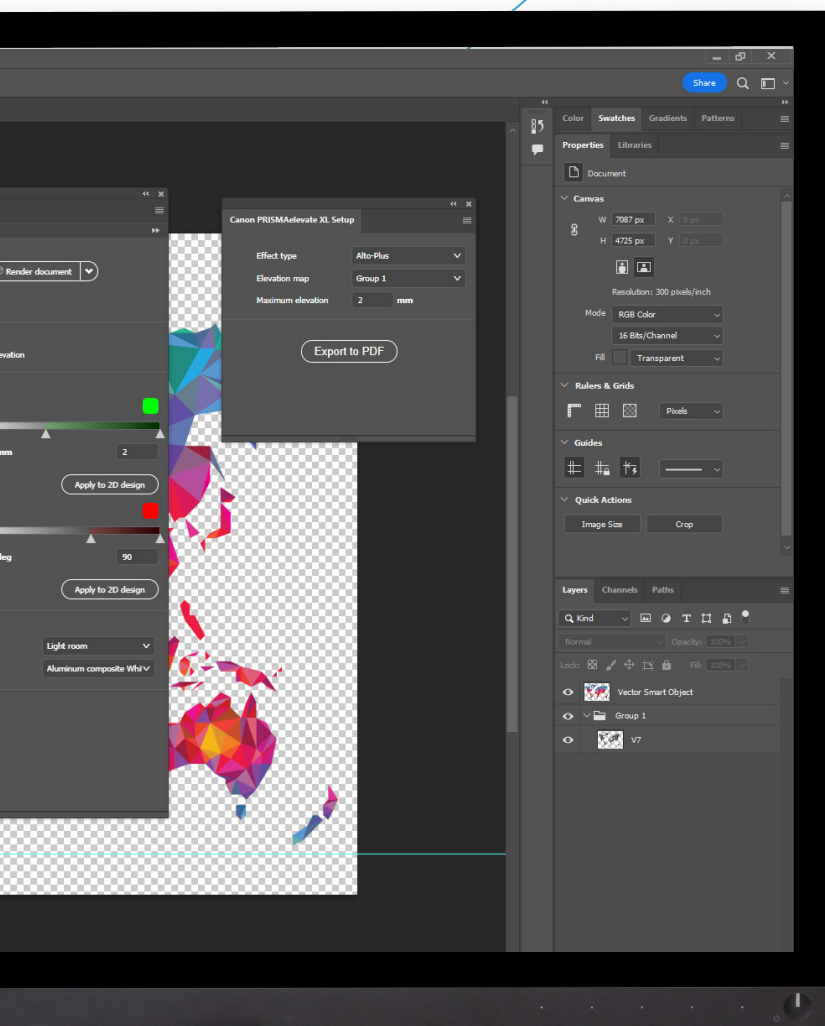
Share

Color Swatches Gradients Patterns

Properties Libraries

Document

Canvas

W 7087 px X 0 px

H 4725 px Y 0 px

Resolution: 300 pixels/inch

Mode RGB Color

16 Bits/Channel

Fill Transparent

Rulers & Grids

Pixels

Guides

Quick Actions

Image Size Crop

Layers Channels Paths

Kind

Normal Opacity: 100%

Lock: Fill: 100%

Vector Smart Object

Group 1

V7

Canon PRISMAelevate XL Setup

Effect type Alto-Plus

Elevation map Group 1

Maximum elevation 2 mm

Export to PDF

Render document

evation

mm 2

Apply to 2D design

deg 90

Apply to 2D design

Light room

Aluminum composite Whi